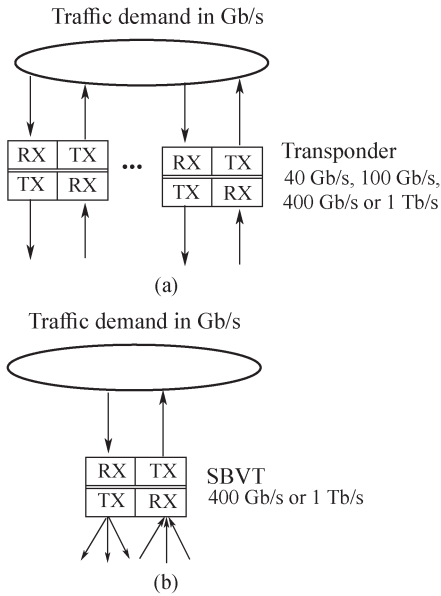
Traffic demand in Gb/s

| RX | TX |
|---|---|
| TX | RX |

•••

| RX | TX |
|---|---|
| TX | RX |

Transponder
40 Gb/s, 100 Gb/s, 400 Gb/s or 1 Tb/s

(a)

Traffic demand in Gb/s

| RX | TX |
|---|---|
| TX | RX |

SBVT
400 Gb/s or 1 Tb/s

(b)